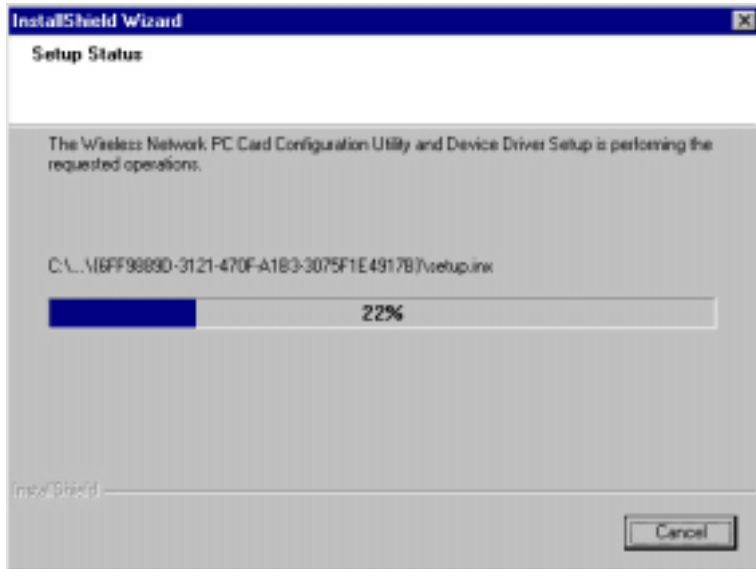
InstallShield Wizard

Setup Status

The Wireless Network PC Card Configuration Utility and Device Driver Setup is performing the requested operations.

C:\...\{6FF9889D-3121-470F-A183-3075F1E4917B}\setup.inx

22%

InstallShield

Cancel